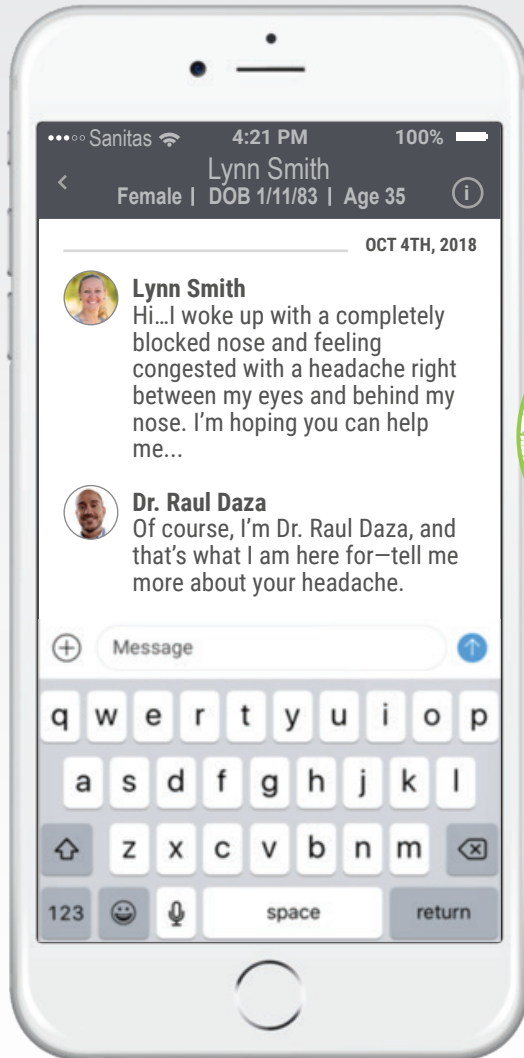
•••○○ Sanitas 4:21 PM 100%

Lynn Smith
Female | DOB 1/11/83 | Age 35

OCT 4TH, 2018

Lynn Smith
Hi…I woke up with a completely blocked nose and feeling congested with a headache right between my eyes and behind my nose. I'm hoping you can help me...

Dr. Raul Daza
Of course, I'm Dr. Raul Daza, and that's what I am here for—tell me more about your headache.

Message

q w e r t y u i o p
a s d f g h j k l
z x c v b n m
123 space return